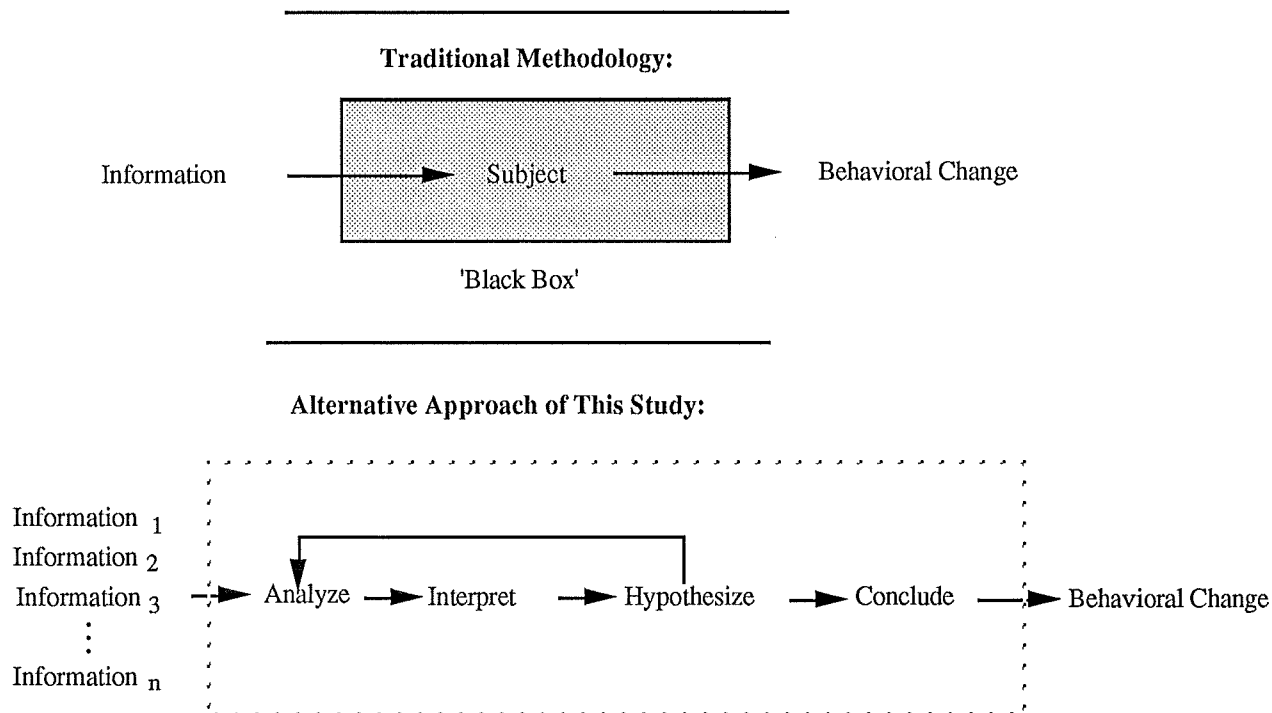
Traditional Methodology:

Information

Subject

Behavioral Change

'Black Box'

Alternative Approach of This Study:

Information $_1$
Information $_2$
Information $_3$
$\vdots$
Information $_n$

Analyze

Interpret

Hypothesize

Conclude

Behavioral Change